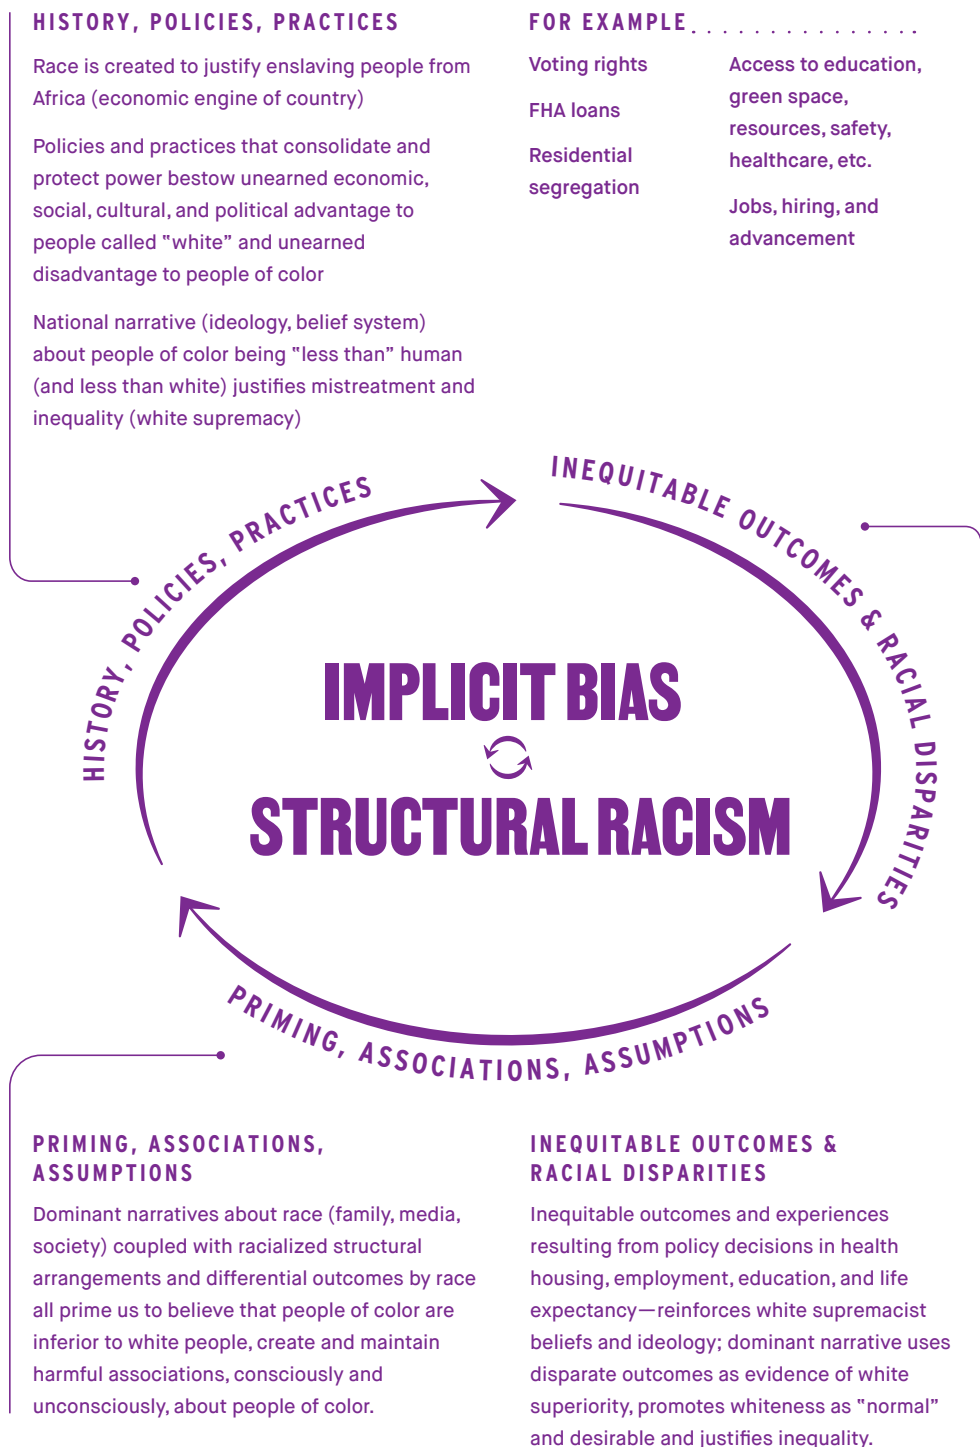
HISTORY, POLICIES, PRACTICES

Race is created to justify enslaving people from Africa (economic engine of country)

Policies and practices that consolidate and protect power bestow unearned economic, social, cultural, and political advantage to people called "white" and unearned disadvantage to people of color

National narrative (ideology, belief system) about people of color being "less than" human (and less than white) justifies mistreatment and inequality (white supremacy)

FOR EXAMPLE

Voting rights

FHA loans

Residential segregation

Access to education, green space, resources, safety, healthcare, etc.

Jobs, hiring, and advancement

HISTORY, POLICIES, PRACTICES

INEQUITABLE OUTCOMES & RACIAL DISPARITIES

IMPLICIT BIAS

STRUCTURAL RACISM

PRIMING, ASSOCIATIONS, ASSUMPTIONS

PRIMING, ASSOCIATIONS, ASSUMPTIONS

Dominant narratives about race (family, media, society) coupled with racialized structural arrangements and differential outcomes by race all prime us to believe that people of color are inferior to white people, create and maintain harmful associations, consciously and unconsciously, about people of color.

INEQUITABLE OUTCOMES & RACIAL DISPARITIES

Inequitable outcomes and experiences resulting from policy decisions in health housing, employment, education, and life expectancy—reinforces white supremacist beliefs and ideology; dominant narrative uses disparate outcomes as evidence of white superiority, promotes whiteness as "normal" and desirable and justifies inequality.